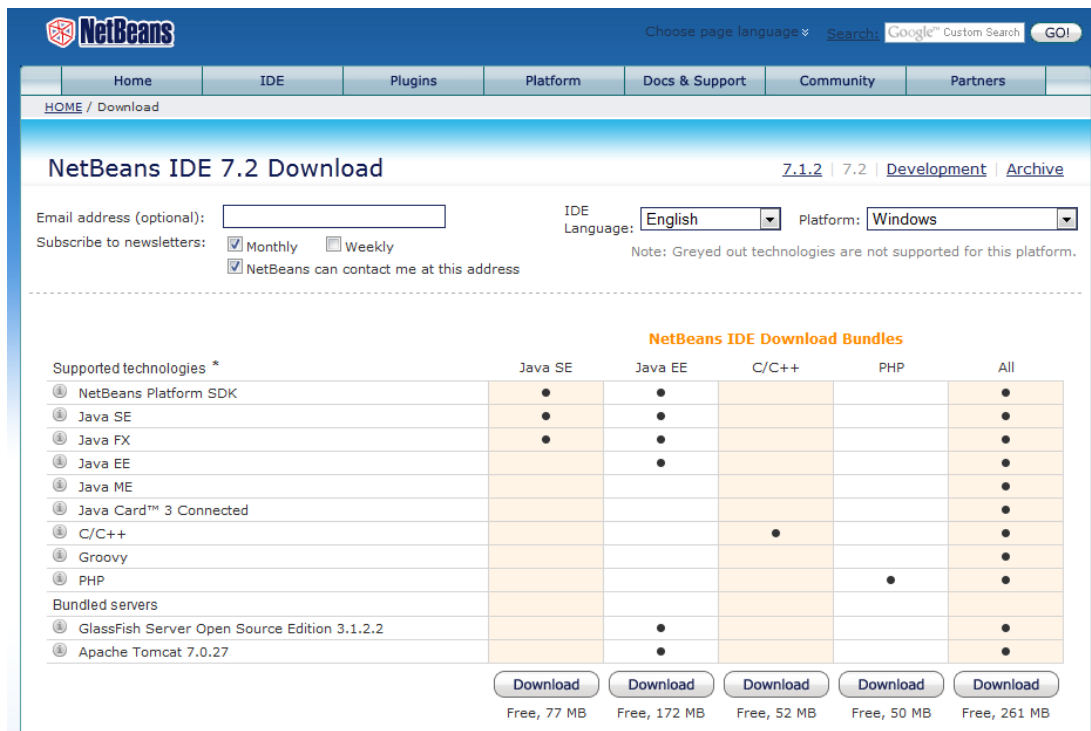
NetBeans

Choose page language Search: Google™ Custom Search GO!

Home | IDE | Plugins | Platform | Docs & Support | Community | Partners

HOME / Download

NetBeans IDE 7.2 Download

7.1.2 | 7.2 | Development | Archive

Email address (optional):
Subscribe to newsletters: Monthly Weekly
NetBeans can contact me at this address

IDE Language: English
Platform: Windows

Note: Greyed out technologies are not supported for this platform.

NetBeans IDE Download Bundles

| Supported technologies * | Java SE | Java EE | C/C++ | PHP | All |
|---|---|---|---|---|---|
| NetBeans Platform SDK | ● | ● | | | ● |
| Java SE | ● | ● | | | ● |
| Java FX | ● | ● | | | ● |
| Java EE | | ● | | | ● |
| Java ME | | | | | ● |
| Java Card™ 3 Connected | | | | | ● |
| C/C++ | | | ● | | ● |
| Groovy | | | | | ● |
| PHP | | | | ● | ● |
| Bundled servers | | | | | |
| GlassFish Server Open Source Edition 3.1.2.2 | | ● | | | ● |
| Apache Tomcat 7.0.27 | | ● | | | ● |
| | Download | Download | Download | Download | Download |
| | Free, 77 MB | Free, 172 MB | Free, 52 MB | Free, 50 MB | Free, 261 MB |